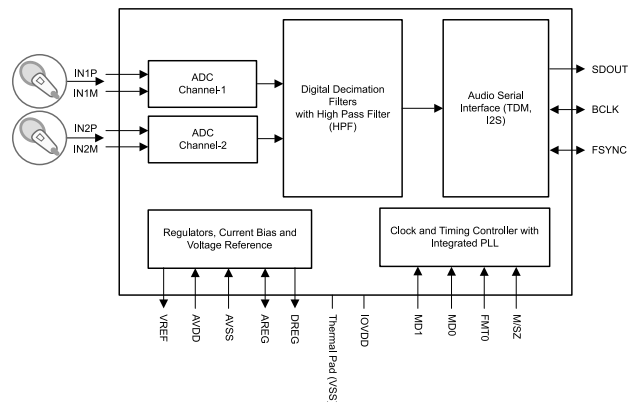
IN1P
IN1M
IN2P
IN2M

ADC Channel-1

ADC Channel-2

Digital Decimation Filters with High Pass Filter (HPF)

Audio Serial Interface (TDM, I2S)

SDOUT
BCLK
FSYNC

Regulators, Current Bias and Voltage Reference

Clock and Timing Controller with Integrated PLL

VREF
AVDD
AVSS
AREG
DREG
Thermal Pad (VSS
IOVDD
MD1
MD0
FMT0
M/SZ